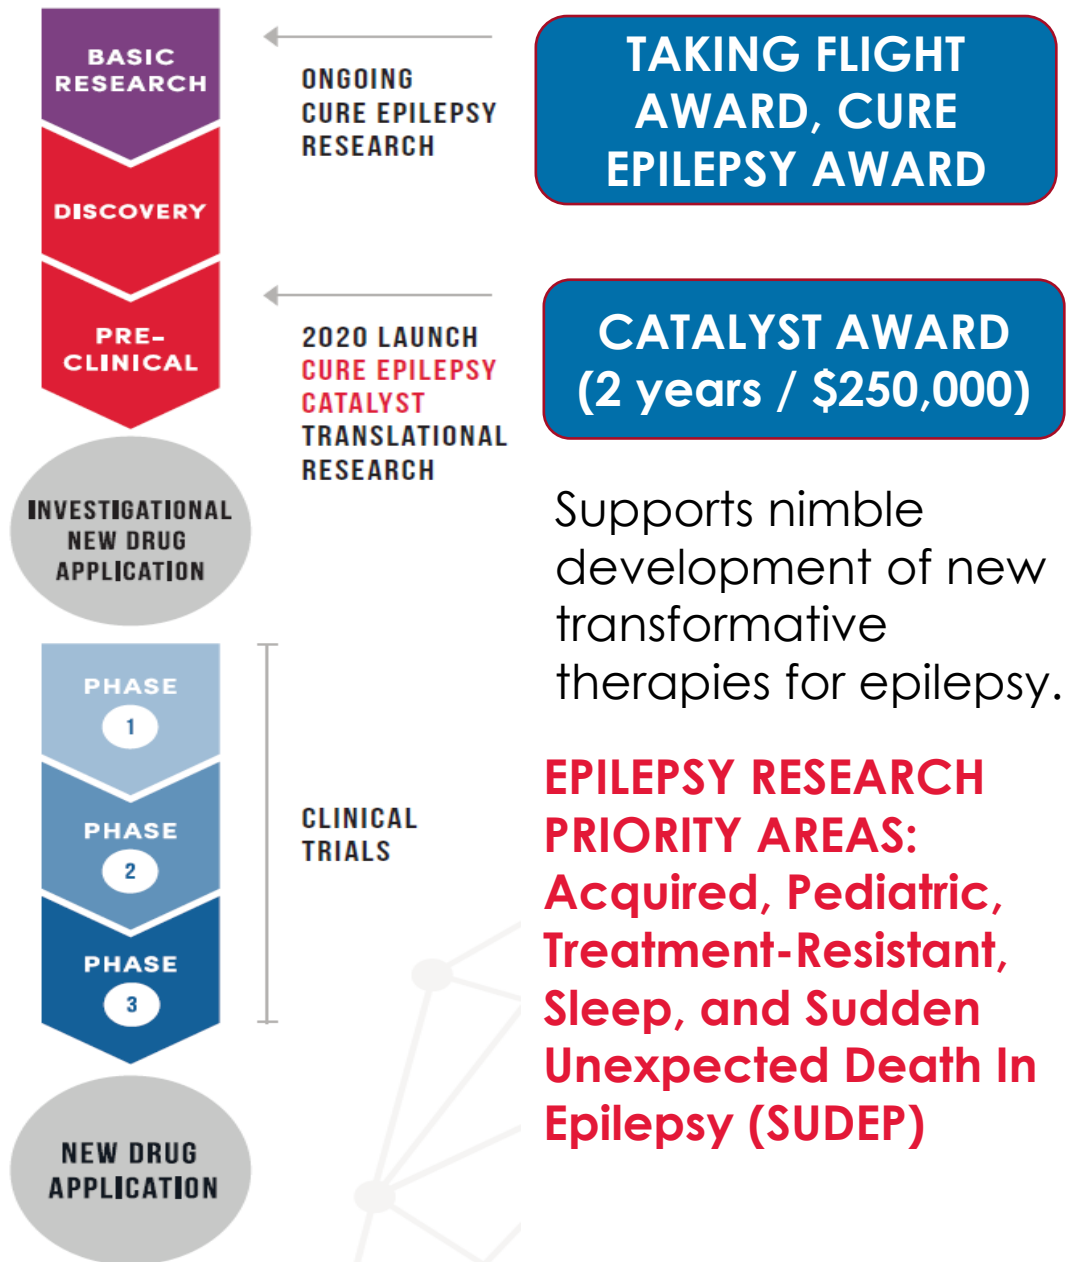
BASIC RESEARCH

DISCOVERY

PRE-CLINICAL

INVESTIGATIONAL NEW DRUG APPLICATION

PHASE 1

PHASE 2

PHASE 3

NEW DRUG APPLICATION

ONGOING CURE EPILEPSY RESEARCH

2020 LAUNCH CURE EPILEPSY CATALYST TRANSLATIONAL RESEARCH

CLINICAL TRIALS

TAKING FLIGHT AWARD, CURE EPILEPSY AWARD

CATALYST AWARD (2 years / $250,000)

Supports nimble development of new transformative therapies for epilepsy.

EPILEPSY RESEARCH PRIORITY AREAS: Acquired, Pediatric, Treatment-Resistant, Sleep, and Sudden Unexpected Death In Epilepsy (SUDEP)